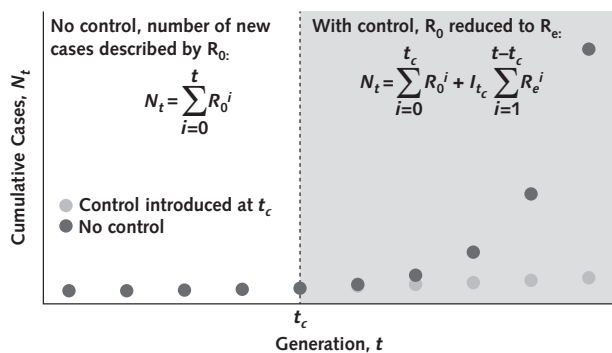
No control, number of new cases described by $R_0$:

$N_t = \sum_{i=0}^{t} R_0^i$

With control, $R_0$ reduced to $R_e$:

$N_t = \sum_{i=0}^{t_c} R_0^i + I_{t_c} \sum_{i=1}^{t-t_c} R_e^i$

Control introduced at $t_c$

No control

Cumulative Cases, $N_t$

$t_c$

Generation, $t$